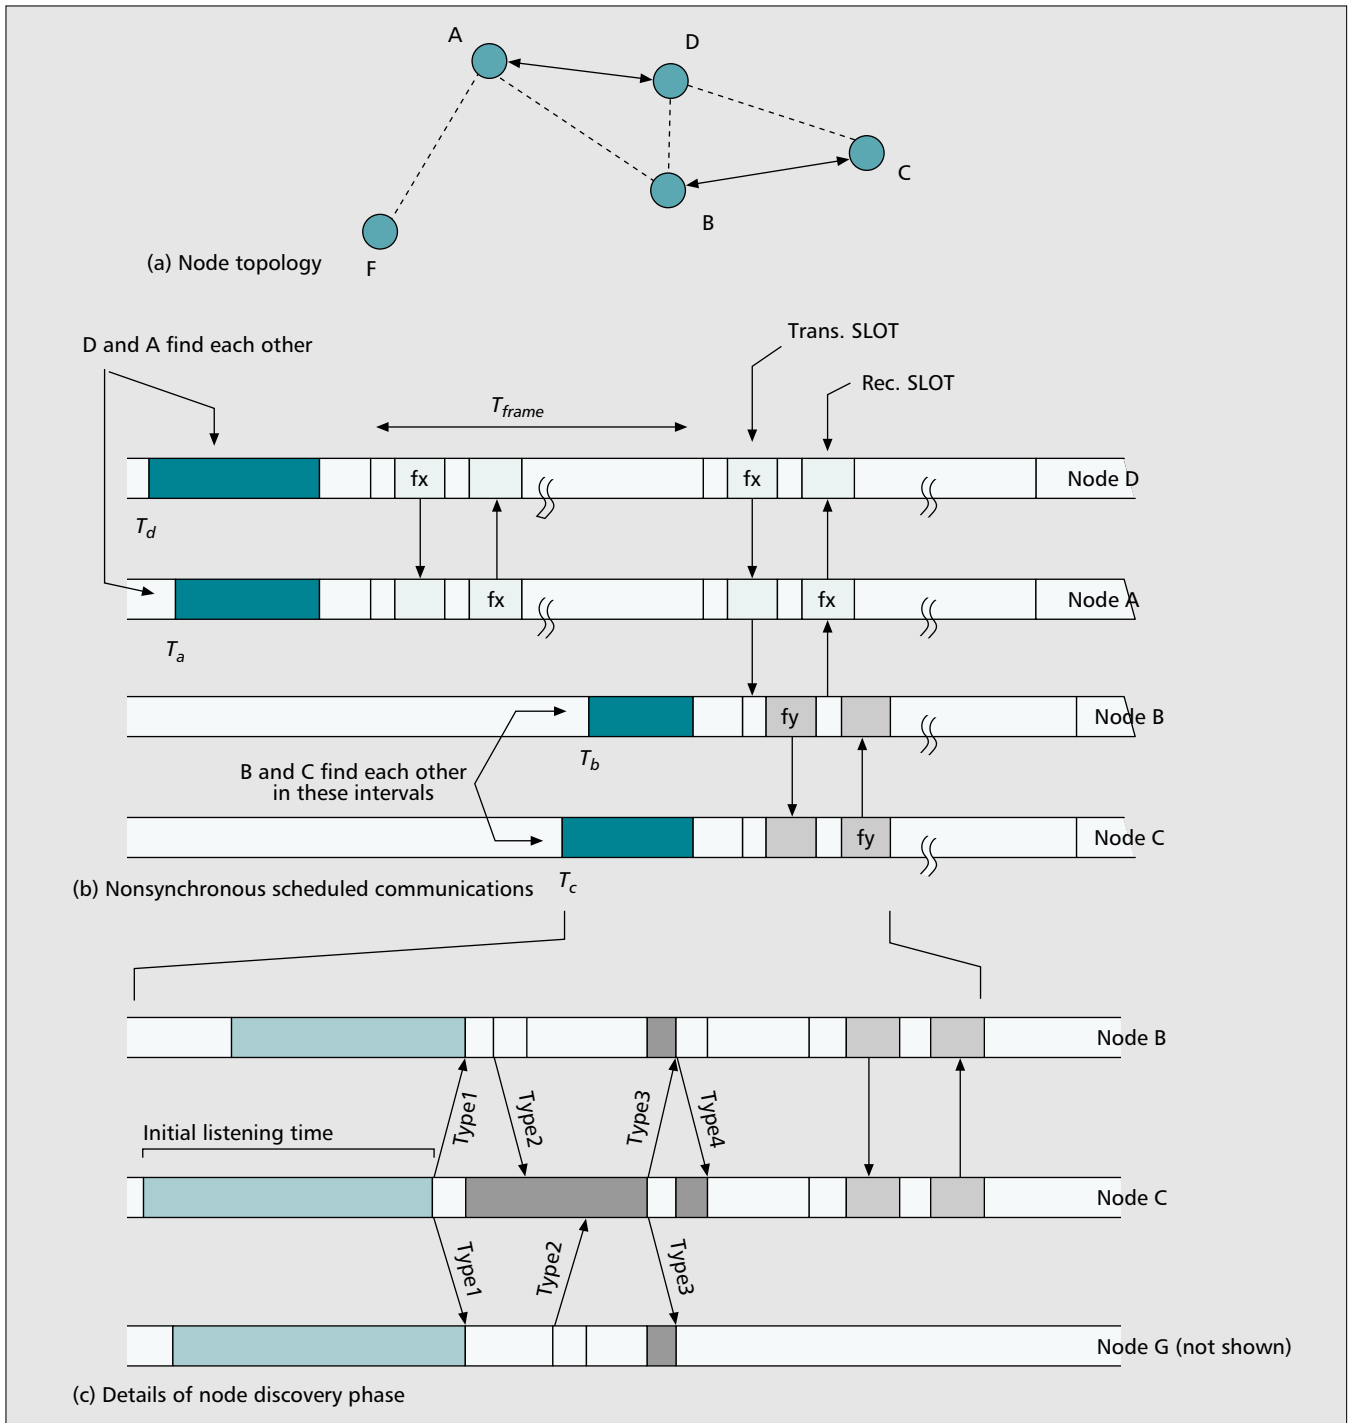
A
D
C
B
F
(a) Node topology

D and A find each other
Trans. SLOT
Rec. SLOT
$T_{frame}$
fx
fx
Node D
$T_d$
fx
fx
Node A
$T_a$
fy
Node B
$T_b$
B and C find each other in these intervals
fy
Node C
(b) Nonsynchronous scheduled communications
$T_c$

Node B
Type1
Type2
Type3
Type4
Initial listening time
Node C
Type1
Type2
Type3
Node G (not shown)
(c) Details of node discovery phase